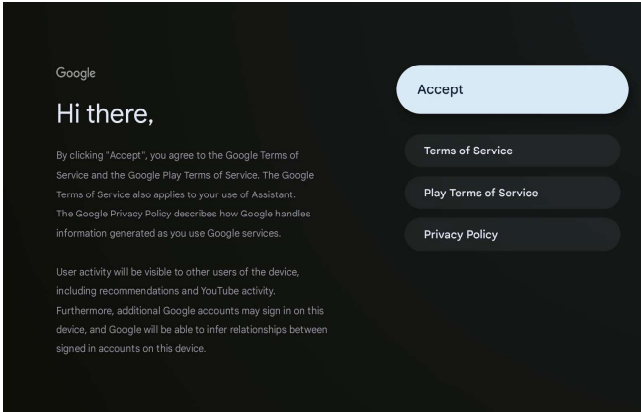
Google

Hi there,

By clicking "Accept", you agree to the Google Terms of Service and the Google Play Terms of Service. The Google Terms of Service also applies to your use of Assistant. The Google Privacy Policy describes how Google handles information generated as you use Google services.

User activity will be visible to other users of the device, including recommendations and YouTube activity. Furthermore, additional Google accounts may sign in on this device, and Google will be able to infer relationships between signed in accounts on this device.

Accept

Terms of Service

Play Terms of Service

Privacy Policy